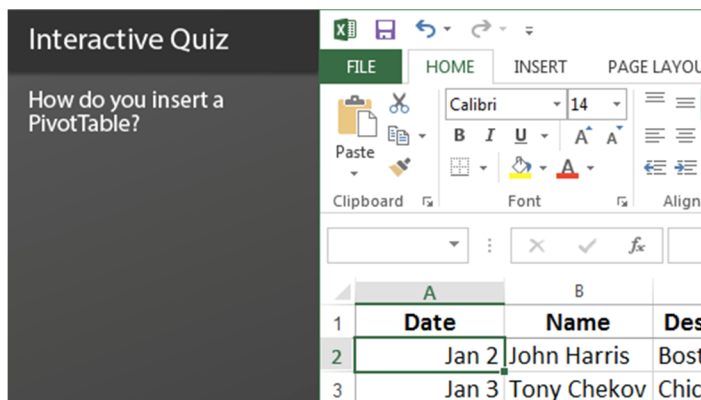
Interactive Quiz

How do you insert a PivotTable?

FILE HOME INSERT PAGE LAYOU

Paste

Calibri 14

B I U A A

A

Clipboard Font Align

fx

| | A | B | |
|---|---|---|---|
| 1 | Date | Name | Des |
| 2 | Jan 2 | John Harris | Bost |
| 3 | Jan 3 | Tony Chekov | Chic |